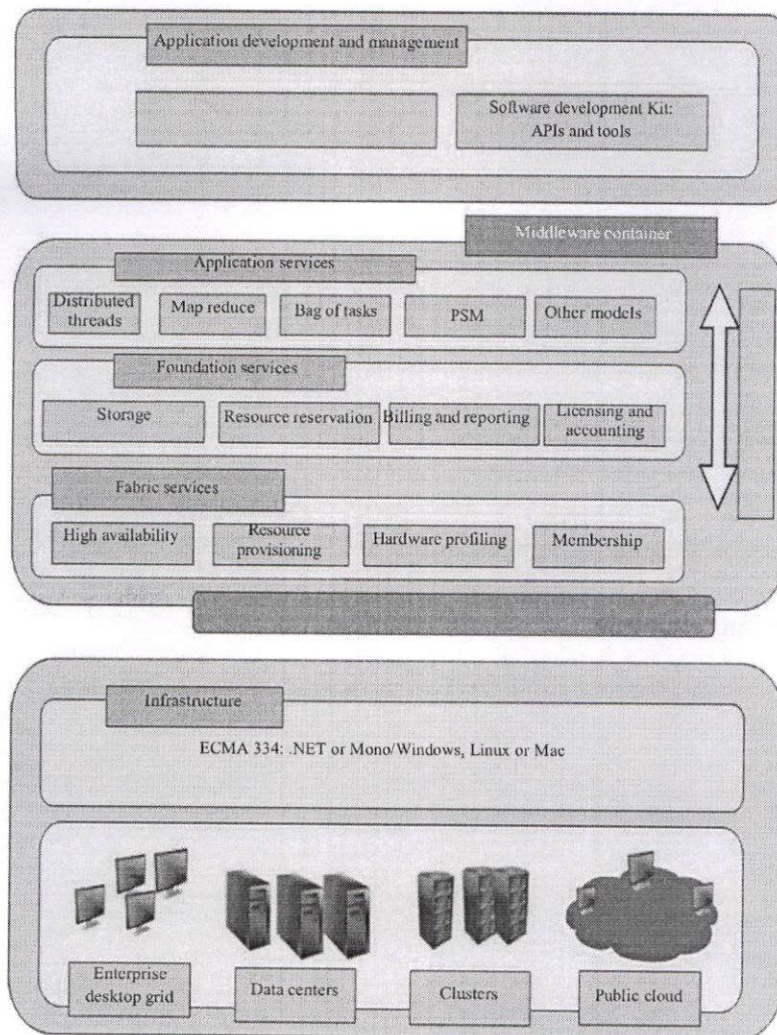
Application development and management

Software development Kit: APIs and tools

Middleware container

Application services

Distributed threads

Map reduce

Bag of tasks

PSM

Other models

Foundation services

Storage

Resource reservation

Billing and reporting

Licensing and accounting

Fabric services

High availability

Resource provisioning

Hardware profiling

Membership

Infrastructure

ECMA 334: .NET or Mono/Windows, Linux or Mac

Enterprise desktop grid

Data centers

Clusters

Public cloud